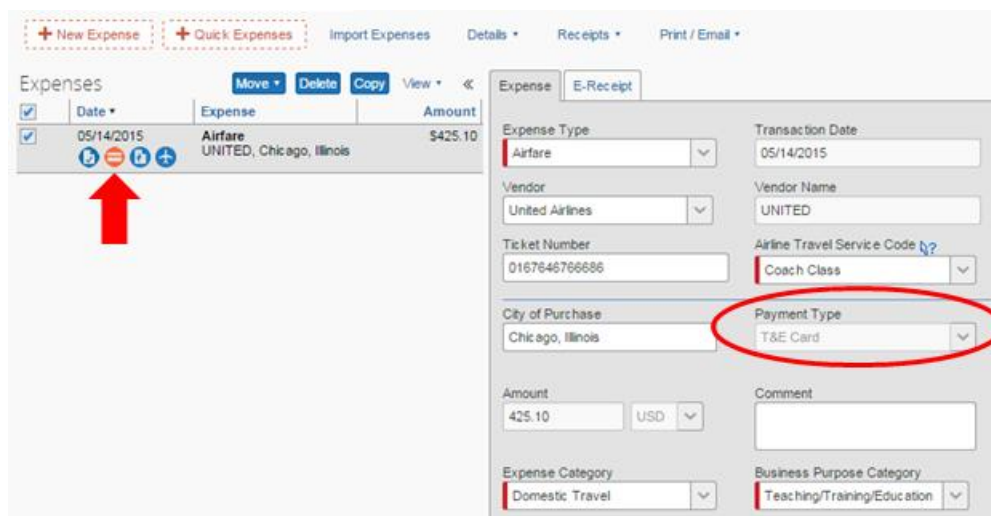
+ New Expense | + Quick Expenses | Import Expenses | Details ▾ | Receipts ▾ | Print / Email ▾

Expenses

Move ▾ | Delete | Copy | View ▾ | «

| | Date ▾ | Expense | Amount |
|---|---|---|---|
| ☑ | 05/14/2015 | Airfare UNITED, Chicago, Illinois | $425.10 |

Expense | E-Receipt

Expense Type
Airfare

Transaction Date
05/14/2015

Vendor
United Airlines

Vendor Name
UNITED

Ticket Number
0167646766686

Airline Travel Service Code
Coach Class

City of Purchase
Chicago, Illinois

Payment Type
T&E Card

Amount
425.10 USD

Comment

Expense Category
Domestic Travel

Business Purpose Category
Teaching/Training/Education